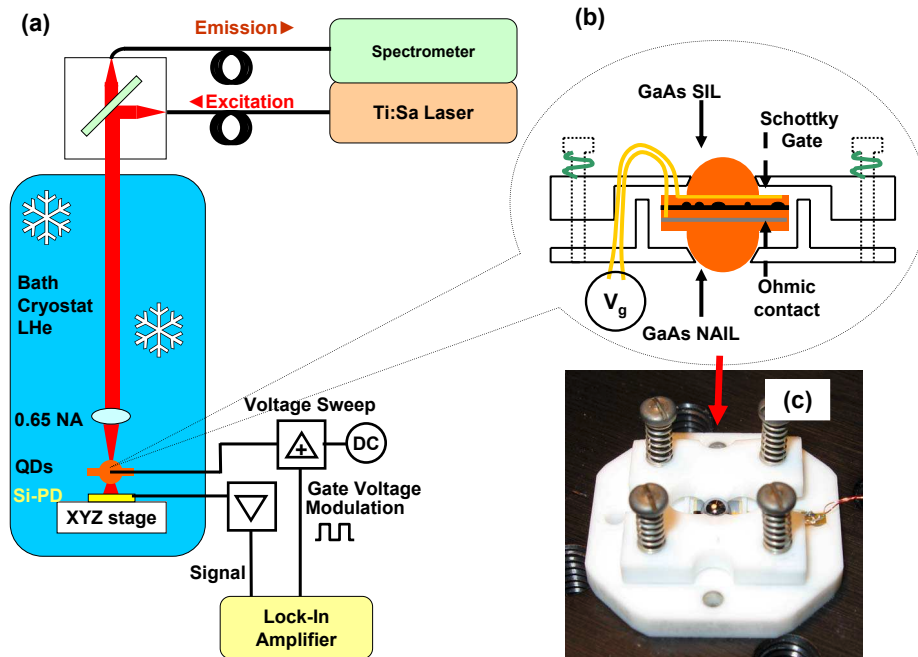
(a)

Emission►

Spectrometer

◄Excitation

Ti:Sa Laser

Bath Cryostat LHe

0.65 NA

QDs

Si-PD

XYZ stage

Voltage Sweep

DC

Gate Voltage Modulation

Signal

Lock-In Amplifier

(b)

GaAs SIL

Schottky Gate

$V_g$

Ohmic contact

GaAs NAIL

(c)